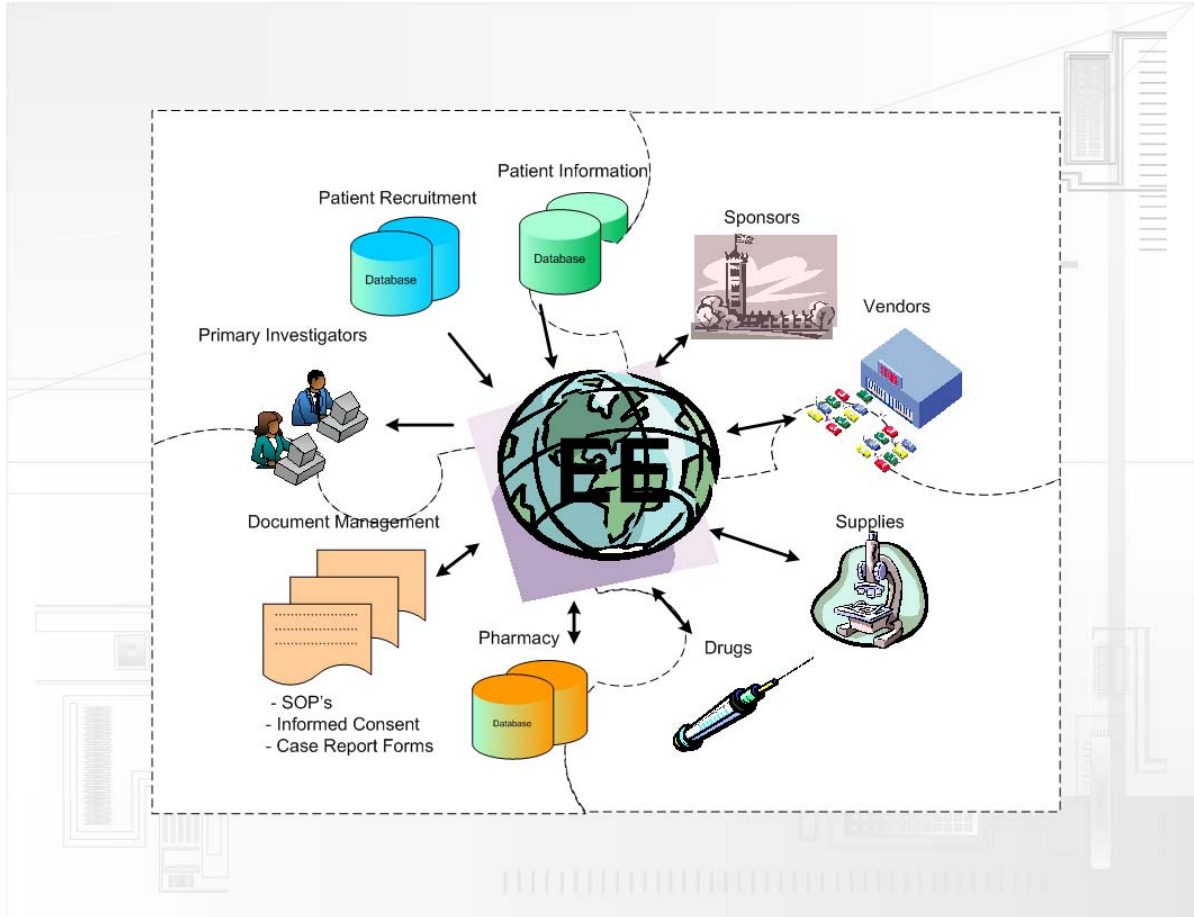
Patient Information

Patient Recruitment

Database

Database

Sponsors

Vendors

Primary Investigators

EE

Document Management

Supplies

Pharmacy

Drugs

- SOP's
- Informed Consent
- Case Report Forms

Database